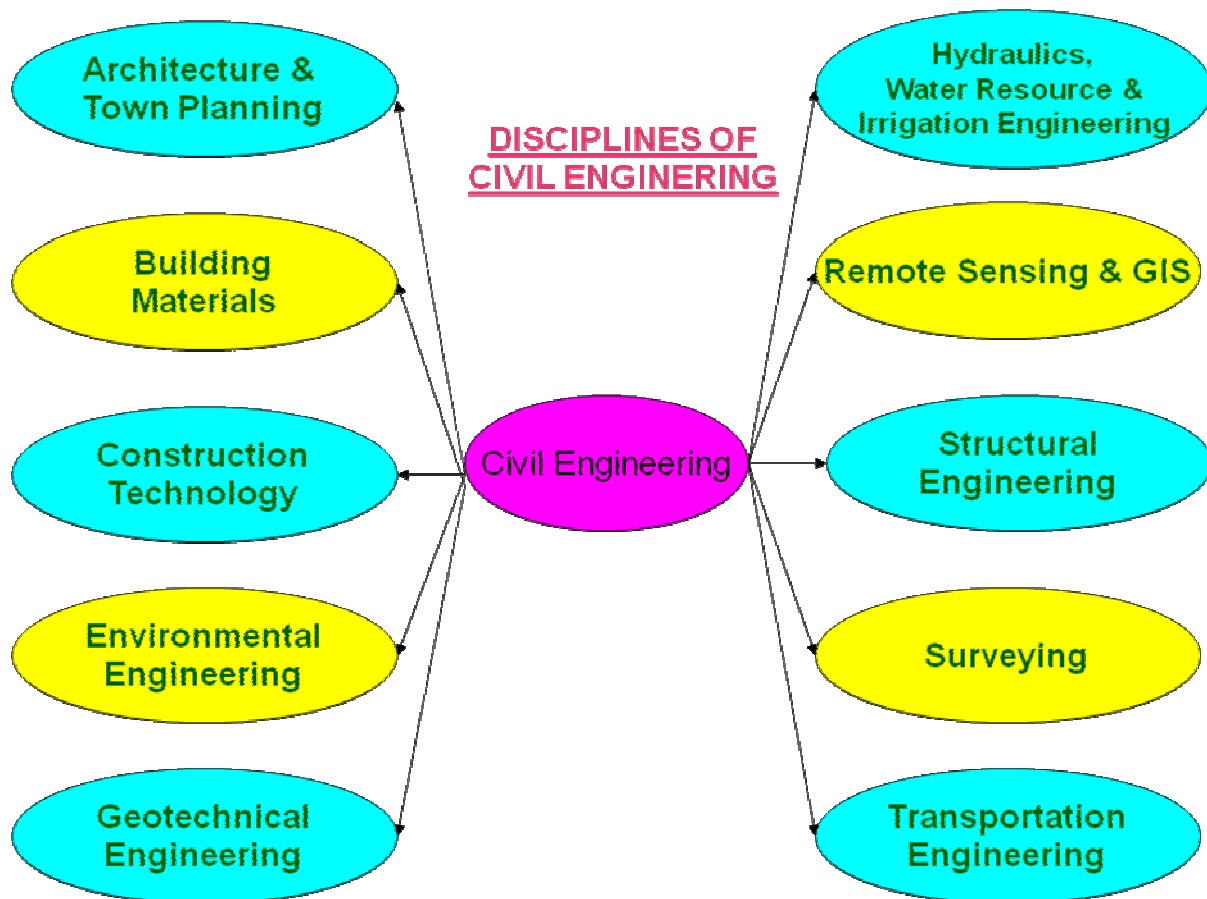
DISCIPLINES OF CIVIL ENGINERING

Civil Engineering

Architecture & Town Planning

Building Materials

Construction Technology

Environmental Engineering

Geotechnical Engineering

Hydraulics, Water Resource & Irrigation Engineering

Remote Sensing & GIS

Structural Engineering

Surveying

Transportation Engineering